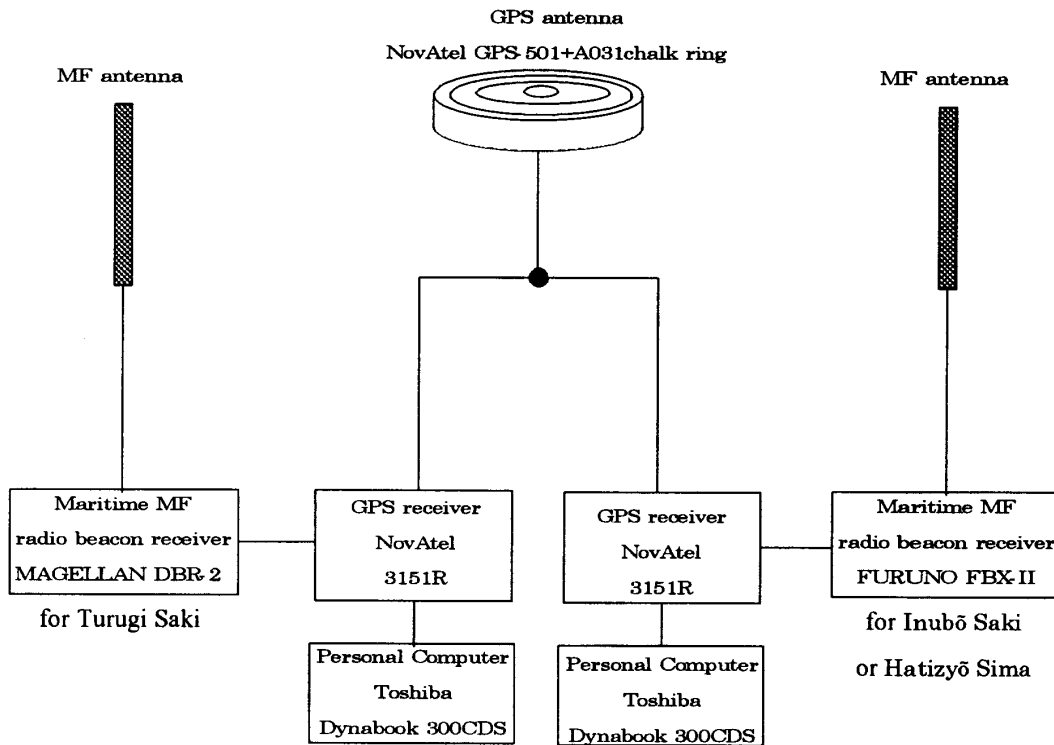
GPS antenna

NovAtel GPS-501+A031chalk ring

MF antenna

MF antenna

Maritime MF radio beacon receiver MAGELLAN DBR-2

for Turugi Saki

GPS receiver NovAtel 3151R

GPS receiver NovAtel 3151R

Maritime MF radio beacon receiver FURUNO FBX-II

for Inubō Saki or Hatizyō Sima

Personal Computer Toshiba Dynabook 300CDS

Personal Computer Toshiba Dynabook 300CDS